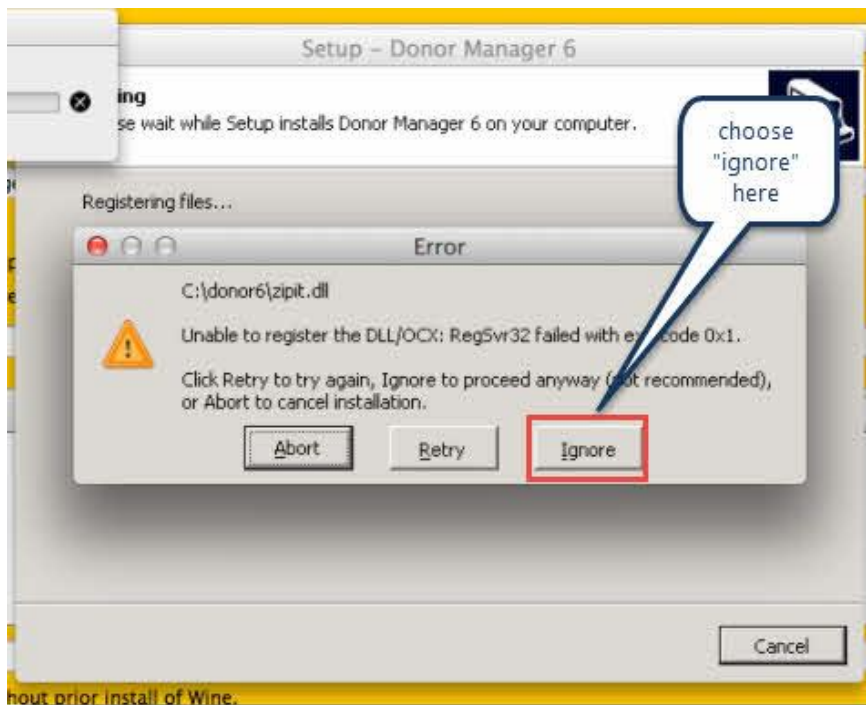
Setup - Donor Manager 6

ing
se wait while Setup installs Donor Manager 6 on your computer.

choose "ignore" here

Registering files...

Error

C:\donor6\zipit.dll

Unable to register the DLL/OCX: RegSvr32 failed with ex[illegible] code 0x1.

Click Retry to try again, Ignore to proceed anyway ([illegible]ot recommended), or Abort to cancel installation.

Abort

Retry

Ignore

Cancel

hout prior install of Wine.